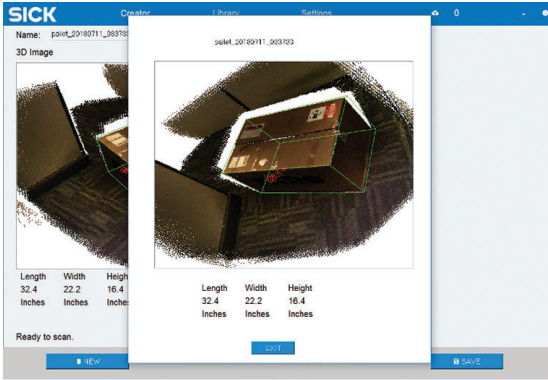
SICK Creator Library Settings 0

Name: palot_20180711_063733

3D Image

Length Width Heigh
32.4 22.2 16.4
Inches Inches Inche

Ready to scan.

NEW

palot_20180711_063733

| Length | Width | Height |
|---|---|---|
| 32.4 | 22.2 | 16.4 |
| Inches | Inches | Inches |

EXIT

SAVE